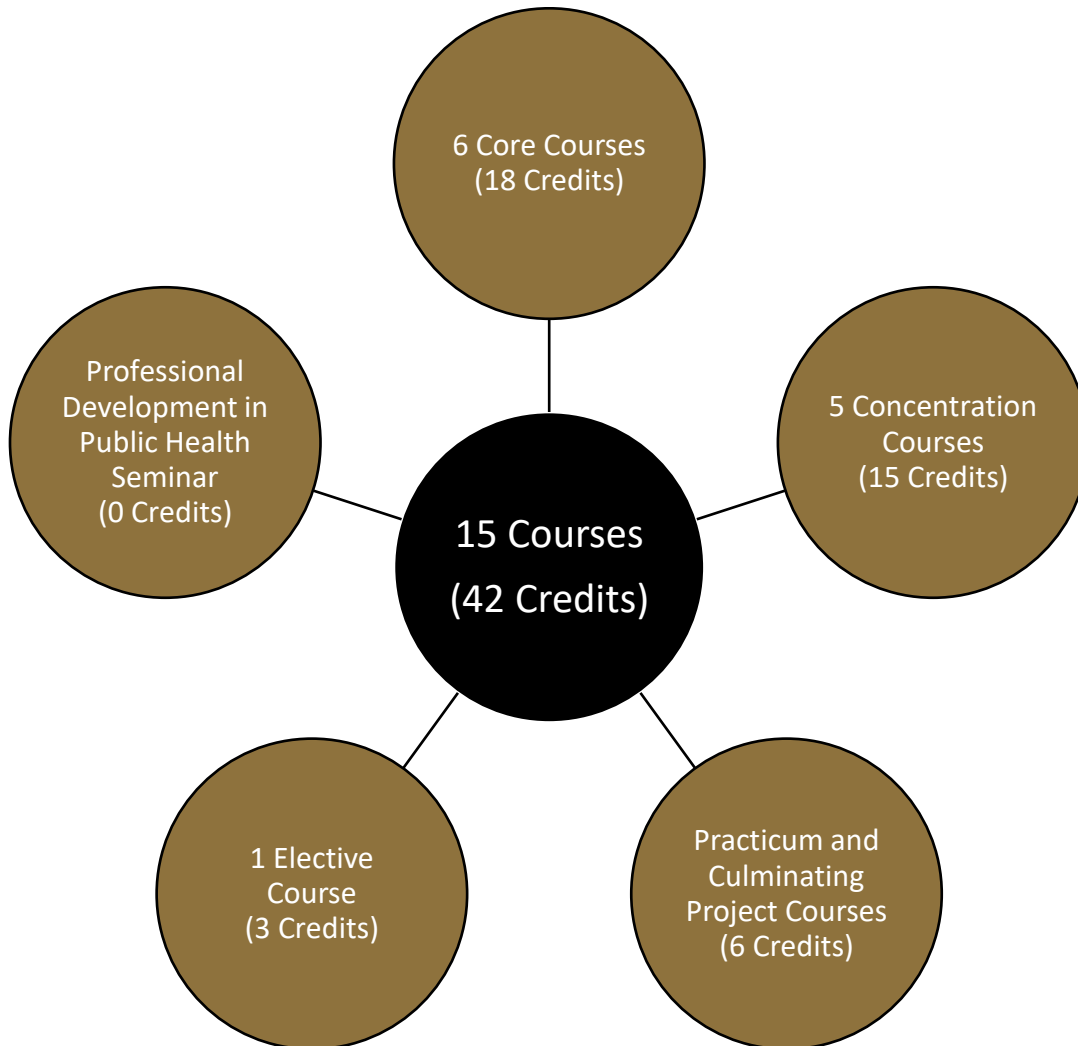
6 Core Courses
(18 Credits)

Professional Development in Public Health Seminar
(0 Credits)

15 Courses
(42 Credits)

5 Concentration Courses
(15 Credits)

1 Elective Course
(3 Credits)

Practicum and Culminating Project Courses
(6 Credits)